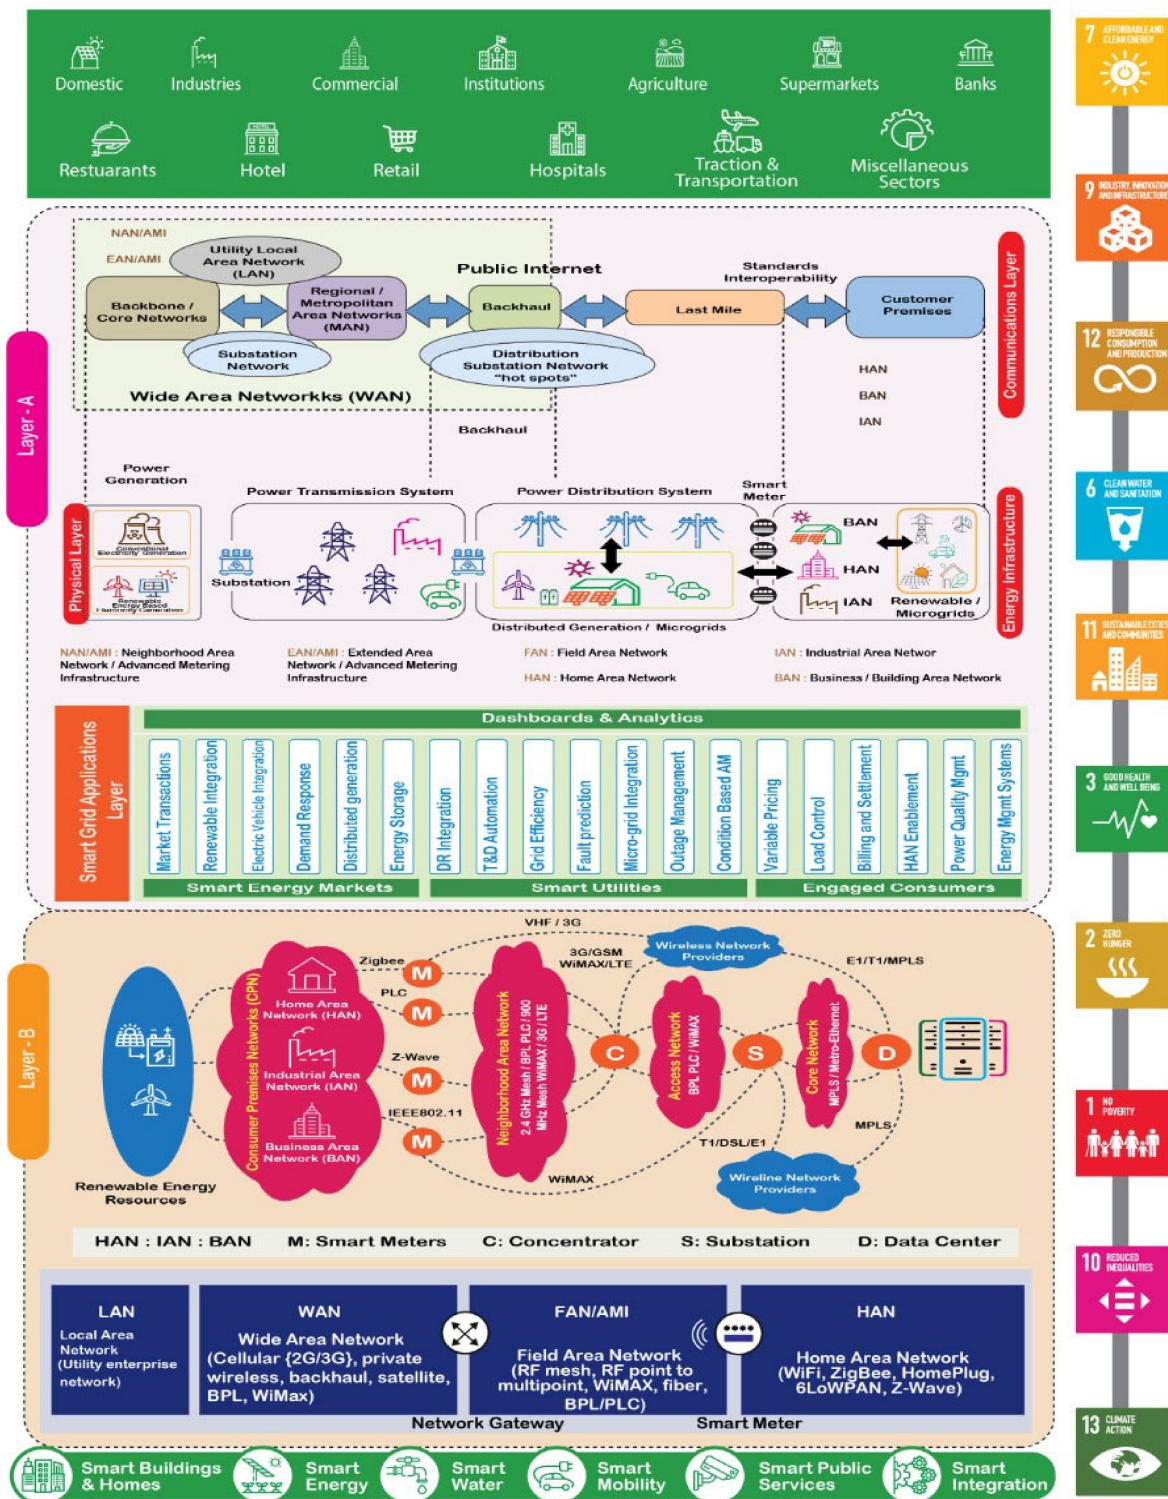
Domestic Industries Commercial Institutions Agriculture Supermarkets Banks

Restuarants Hotel Retail Hospitals Traction & Transportation Miscellaneous Sectors

7 AFFORDABLE AND CLEAN ENERGY

9 INDUSTRY, INNOVATION AND INFRASTRUCTURE

12 RESPONSIBLE CONSUMPTION AND PRODUCTION

6 CLEAN WATER AND SANITATION

11 SUSTAINABLE CITIES AND COMMUNITIES

3 GOOD HEALTH AND WELL-BEING

2 ZERO HUNGER

1 NO POVERTY

10 REDUCED INEQUALITIES

13 CLIMATE ACTION

Layer - A

NAN/AMI

EAN/AMI

Utility Local Area Network (LAN)

Public Internet

Standards Interoperability

Backbone / Core Networks

Regional / Metropolitan Area Networks (MAN)

Backhaul

Last Mile

Customer Premises

Communications Layer

Substation Network

Distribution Substation Network "hot spots"

HAN

BAN

IAN

Wide Area Networkks (WAN)

Backhaul

Power Generation

Power Transmission System

Power Distribution System

Smart Meter

Physical Layer

Conventional Electricity Generation

Renewable Energy Based Electricity Generation

Substation

BAN

HAN

IAN

Renewable / Microgrids

Energy Infrastructure

Distributed Generation / Microgrids

NAN/AMI : Neighborhood Area Network / Advanced Metering Infrastructure

EAN/AMI : Extended Area Network / Advanced Metering Infrastructure

FAN : Field Area Network

HAN : Home Area Network

IAN : Industrial Area Networ

BAN : Business / Building Area Network

Smart Grid Applications Layer

Dashboards & Analytics

Market Transactions | Renewable Integration | Electric Vehicle Integration | Demand Response | Distributed generation | Energy Storage | DR Integration | T&D Automation | Grid Efficiency | Fault prediction | Micro-grid Integration | Outage Management | Condition Based AM | Variable Pricing | Load Control | Billing and Settlement | HAN Enablement | Power Quality Mgmt | Energy Mgmt Systems

Smart Energy Markets

Smart Utilities

Engaged Consumers

Layer - B

VHF / 3G

Zigbee

PLC

Z-Wave

IEEE802.11

3G/GSM WiMAX/LTE

Wireless Network Providers

E1/T1/MPLS

Consumer Premises Networks (CPN)

Home Area Network (HAN)

Industrial Area Network (IAN)

Business Area Network (BAN)

Neighborhood Area Network

2.4 GHz Mesh / BPL PLC / 900 MHz Mesh WiMAX / 3G / LTE

Access Network

BPL PLC / WiMAX

Core Network

MPLS / Metro-Ethernet

M M M M C S D

T1/DSL/E1

MPLS

WiMAX

Wireline Network Providers

Renewable Energy Resources

HAN : IAN : BAN M: Smart Meters C: Concentrator S: Substation D: Data Center

LAN
Local Area Network (Utility enterprise network)

WAN
Wide Area Network (Cellular {2G/3G}, private wireless, backhaul, satellite, BPL, WiMax)

FAN/AMI
Field Area Network (RF mesh, RF point to multipoint, WiMAX, fiber, BPL/PLC)

HAN
Home Area Network (WiFi, ZigBee, HomePlug, 6LoWPAN, Z-Wave)

Network Gateway

Smart Meter

Smart Buildings & Homes Smart Energy Smart Water Smart Mobility Smart Public Services Smart Integration